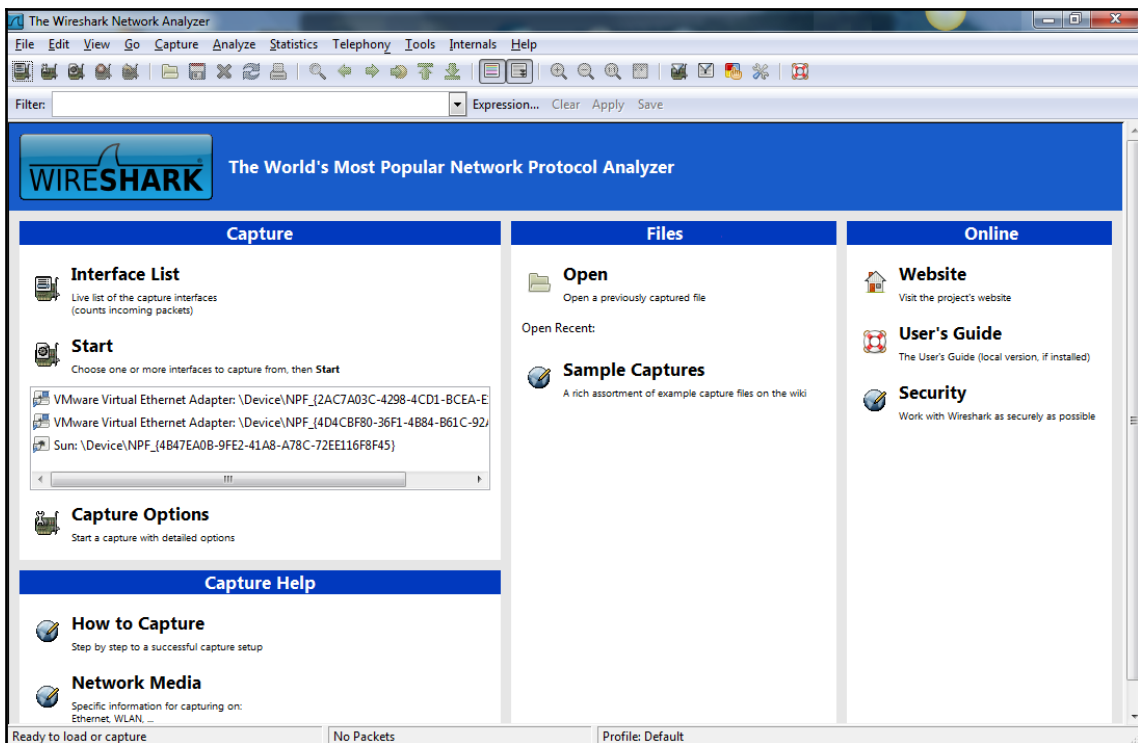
The Wireshark Network Analyzer

File Edit View Go Capture Analyze Statistics Telephony Tools Internals Help

Filter: Expression... Clear Apply Save

WIRESHARK The World's Most Popular Network Protocol Analyzer

Capture

Interface List
Live list of the capture interfaces (counts incoming packets)

Start
Choose one or more interfaces to capture from, then Start

VMware Virtual Ethernet Adapter: \Device\NPF_{2AC7A03C-4298-4CD1-BCEA-E
VMware Virtual Ethernet Adapter: \Device\NPF_{4D4CBF80-36F1-4B84-B61C-92/
Sun: \Device\NPF_{4B47EA0B-9FE2-41A8-A78C-72EE116F8F45}

Capture Options
Start a capture with detailed options

Capture Help

How to Capture
Step by step to a successful capture setup

Network Media
Specific information for capturing on: Ethernet, WLAN, ...

Files

Open
Open a previously captured file

Open Recent:

Sample Captures
A rich assortment of example capture files on the wiki

Online

Website
Visit the project's website

User's Guide
The User's Guide (local version, if installed)

Security
Work with Wireshark as securely as possible

Ready to load or capture | No Packets | Profile: Default